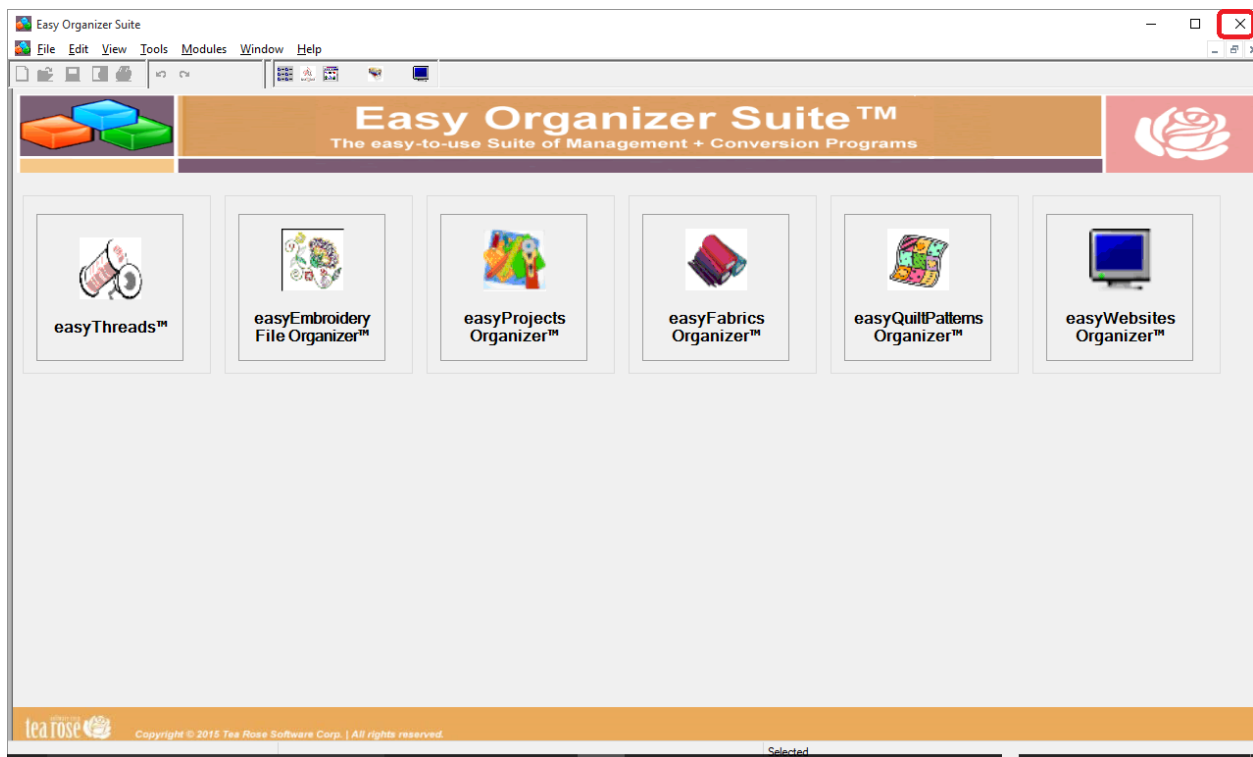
Easy Organizer Suite

File Edit View Tools Modules Window Help

Easy Organizer Suite™
The easy-to-use Suite of Management + Conversion Programs

easyThreads™

easyEmbroidery File Organizer™

easyProjects Organizer™

easyFabrics Organizer™

easyQuiltPatterns Organizer™

easyWebsites Organizer™

tea rose

Copyright © 2015 Tea Rose Software Corp. | All rights reserved.

Selected